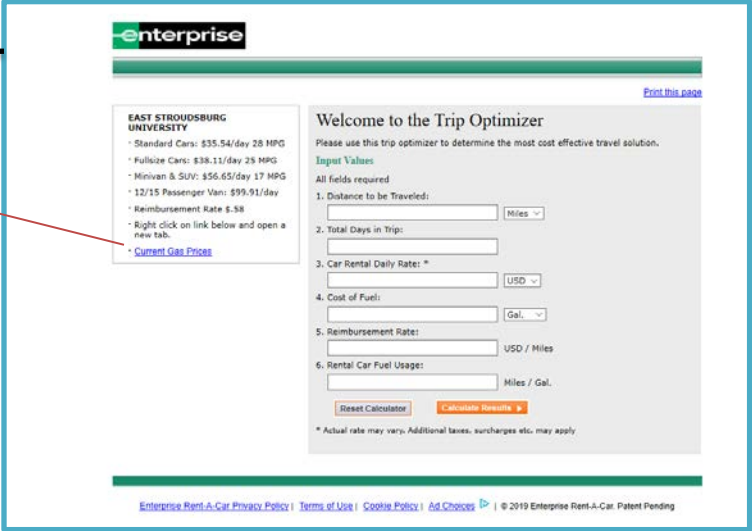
enterprise

Print this page

EAST STROUDSBURG UNIVERSITY
· Standard Cars: $35.54/day 28 MPG
· Fullsize Cars: $38.11/day 25 MPG
· Minivan & SUV: $56.65/day 17 MPG
· 12/15 Passenger Van: $99.91/day
· Reimbursement Rate $.58
· Right click on link below and open a new tab.
· Current Gas Prices

Welcome to the Trip Optimizer

Please use this trip optimizer to determine the most cost effective travel solution.

Input Values

All fields required

1. Distance to be Traveled:
Miles

2. Total Days in Trip:

3. Car Rental Daily Rate: *
USD

4. Cost of Fuel:
Gal.

5. Reimbursement Rate:
USD / Miles

6. Rental Car Fuel Usage:
Miles / Gal.

Reset Calculator
Calculate Results

* Actual rate may vary. Additional taxes, surcharges etc. may apply

Enterprise Rent-A-Car Privacy Policy | Terms of Use | Cookie Policy | Ad Choices | © 2019 Enterprise Rent-A-Car. Patent Pending